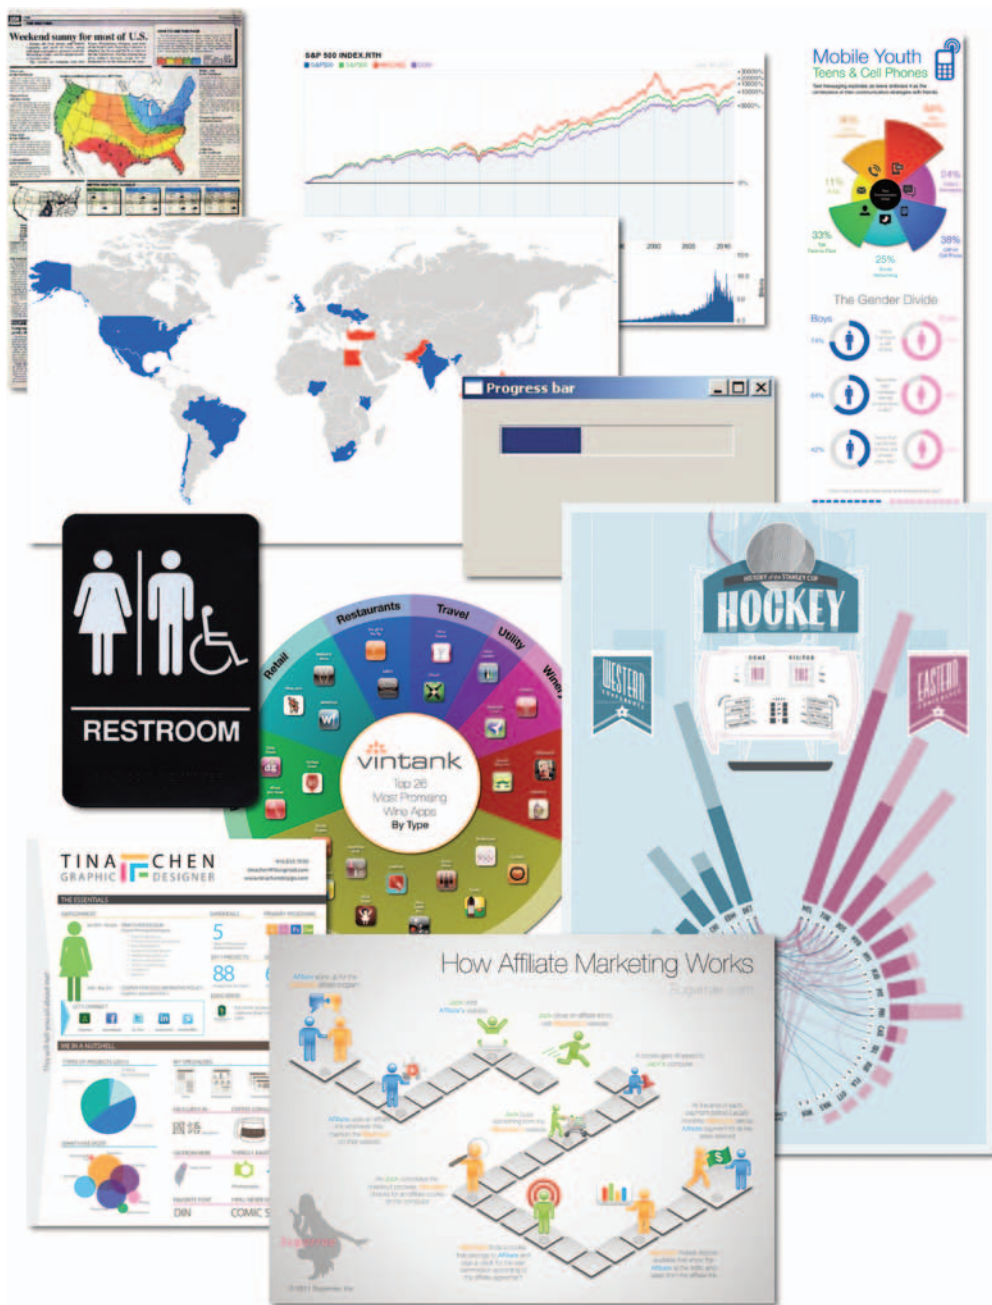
Weekend sunny for most of U.S.

S&P 500 INDEX.RTH

Mobile Youth
Teens & Cell Phones

84%

11%

33%

25%

38%

The Gender Divide

Boys

Progress bar

RESTROOM

Restaurants
Travel
Utility
Wine
Retail

vintank
Top 26
Most Promising
Wine Apps
By Type

HOCKEY

WESTERN

EASTERN

TINA CHEN
GRAPHIC DESIGNER

5

88

How Affiliate Marketing Works

Sugerrae.com

DIN

COMIC S